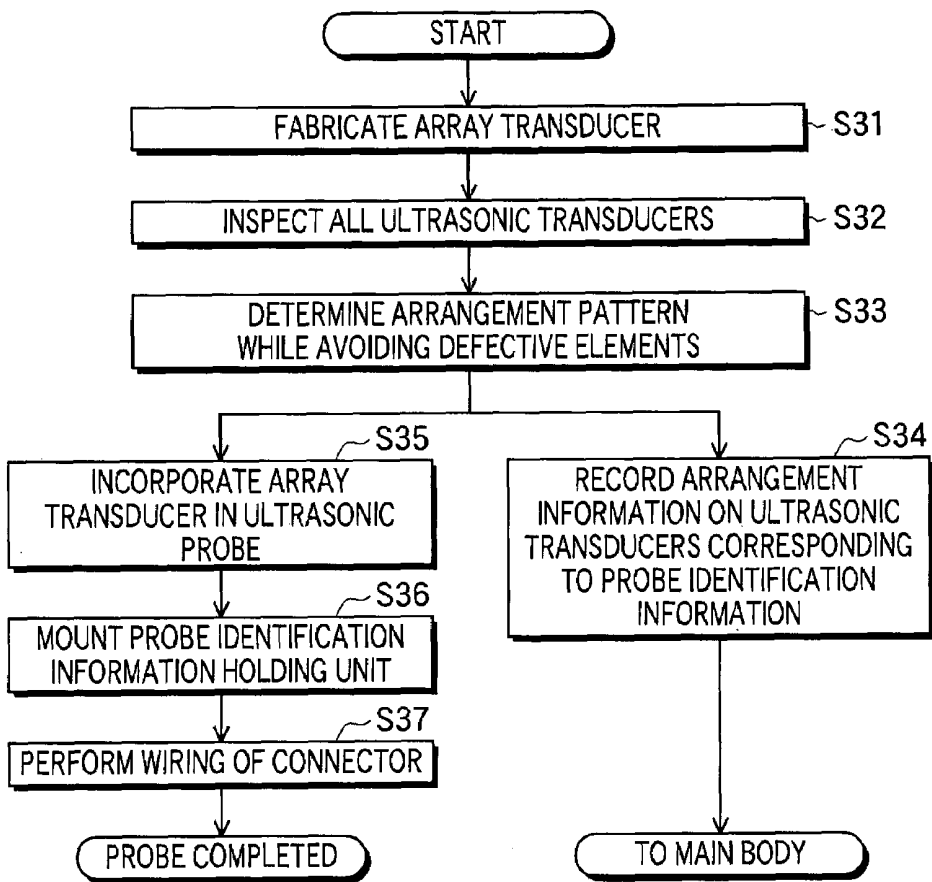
START

FABRICATE ARRAY TRANSDUCER

S31

INSPECT ALL ULTRASONIC TRANSDUCERS

S32

DETERMINE ARRANGEMENT PATTERN WHILE AVOIDING DEFECTIVE ELEMENTS

S33

S35

INCORPORATE ARRAY TRANSDUCER IN ULTRASONIC PROBE

S36

MOUNT PROBE IDENTIFICATION INFORMATION HOLDING UNIT

S37

PERFORM WIRING OF CONNECTOR

PROBE COMPLETED

S34

RECORD ARRANGEMENT INFORMATION ON ULTRASONIC TRANSDUCERS CORRESPONDING TO PROBE IDENTIFICATION INFORMATION

TO MAIN BODY